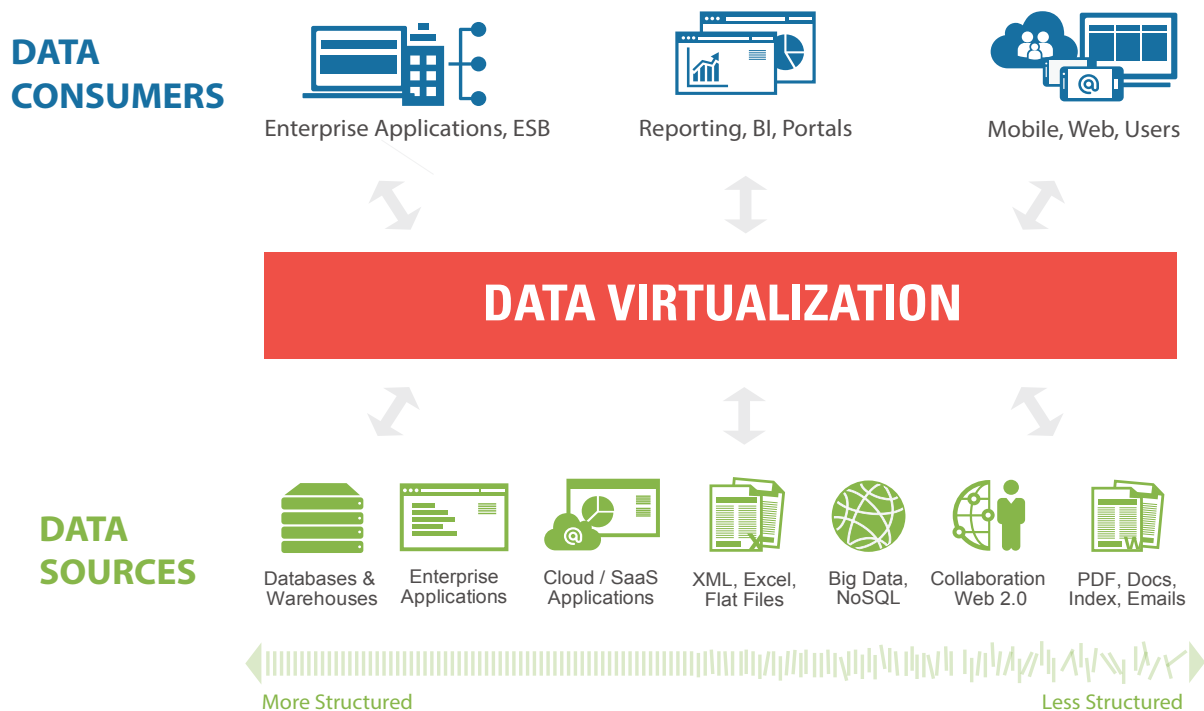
DATA CONSUMERS

Enterprise Applications, ESB

Reporting, BI, Portals

Mobile, Web, Users

DATA VIRTUALIZATION

DATA SOURCES

Databases & Warehouses

Enterprise Applications

Cloud / SaaS Applications

XML, Excel, Flat Files

Big Data, NoSQL

Collaboration Web 2.0

PDF, Docs, Index, Emails

More Structured

Less Structured